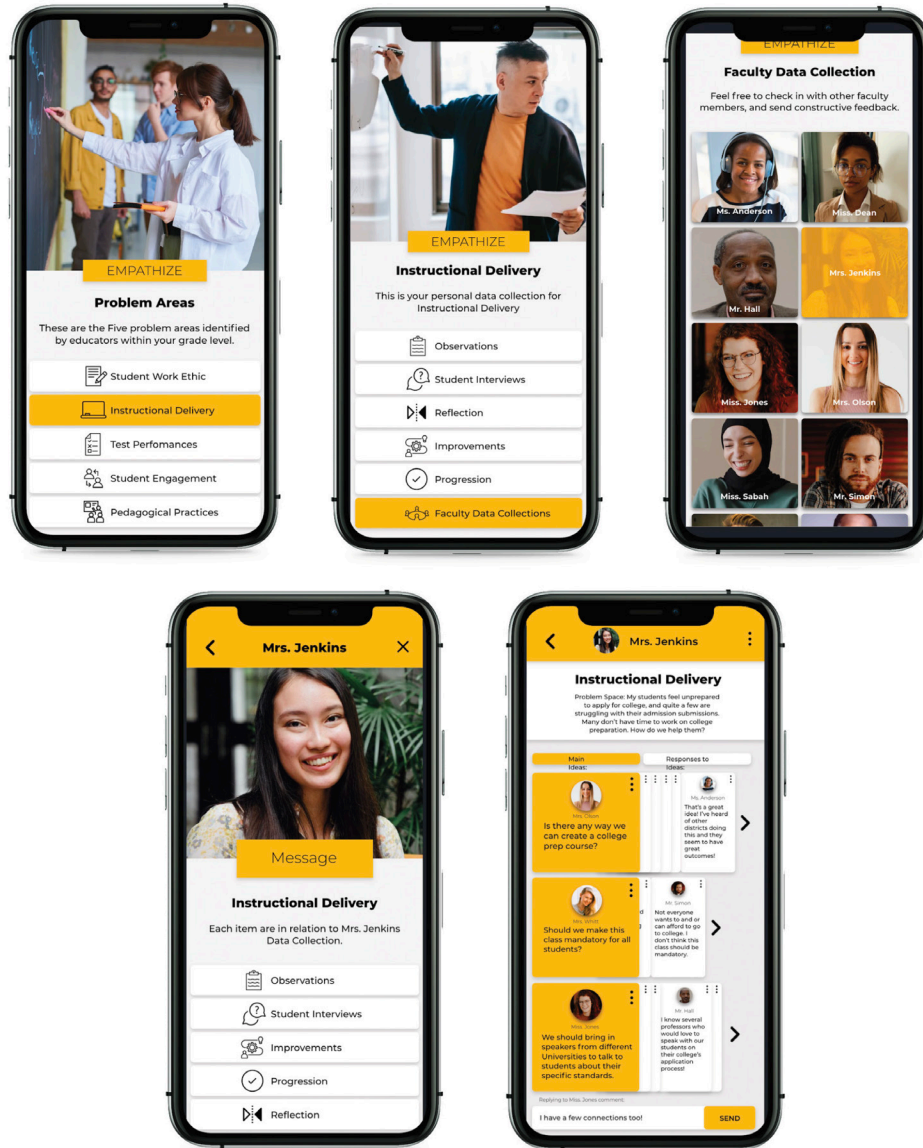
EMPATHIZE

Problem Areas

These are the Five problem areas identified by educators within your grade level.

Student Work Ethic

Instructional Delivery

Test Perfomances

Student Engagement

Pedagogical Practices

EMPATHIZE

Instructional Delivery

This is your personal data collection for Instructional Delivery

Observations

Student Interviews

Reflection

Improvements

Progression

Faculty Data Collections

EMPATHIZE

Faculty Data Collection

Feel free to check in with other faculty members, and send constructive feedback.

Ms. Anderson

Miss. Dean

Mr. Hall

Mrs. Jenkins

Miss. Jones

Mrs. Olson

Miss. Sabah

Mr. Simon

Mrs. Jenkins

Message

Instructional Delivery

Each item are in relation to Mrs. Jenkins Data Collection.

Observations

Student Interviews

Improvements

Progression

Reflection

Mrs. Jenkins

Instructional Delivery

Problem Space: My students feel unprepared to apply for college, and quite a few are struggling with their admission submissions. Many don't have time to work on college preparation. How do we help them?

Main Ideas:

Responses to Ideas:

Mrs. Olson

Is there any way we can create a college prep course?

Ms. Anderson

That's a great idea! I've heard of other districts doing this and they seem to have great outcomes!

Mrs. Whitt

Should we make this class mandatory for all students?

Mr. Simon

Not everyone wants to and or can afford to go to college. I don't think this class should be mandatory.

Miss. Jones

We should bring in speakers from different Universities to talk to students about their specific standards.

Mr. Hall

I know several professors who would love to speak with our students on their college's application process!

Replying to Miss. Jones comment:

I have a few connections too!

SEND